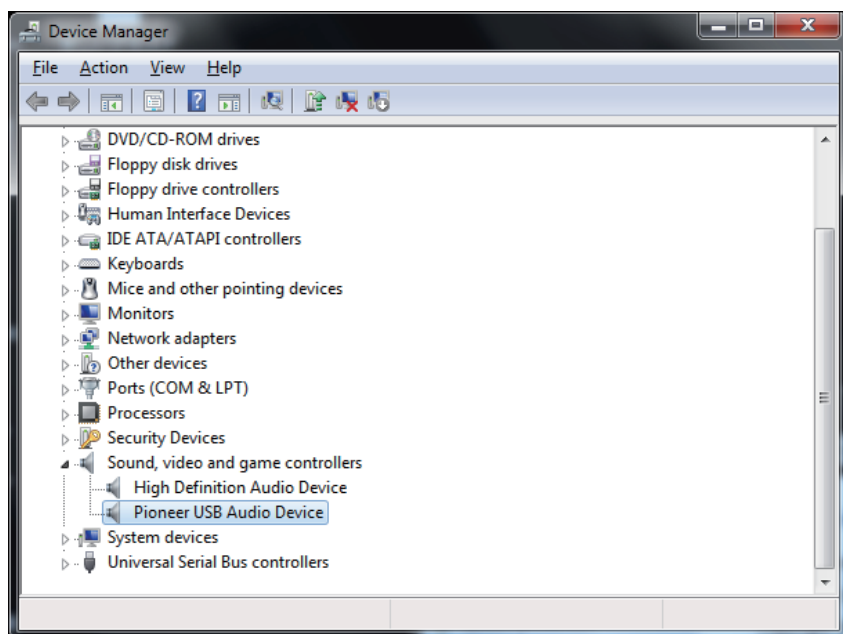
Device Manager

File Action View Help

DVD/CD-ROM drives
Floppy disk drives
Floppy drive controllers
Human Interface Devices
IDE ATA/ATAPI controllers
Keyboards
Mice and other pointing devices
Monitors
Network adapters
Other devices
Ports (COM & LPT)
Processors
Security Devices
Sound, video and game controllers
High Definition Audio Device
Pioneer USB Audio Device
System devices
Universal Serial Bus controllers